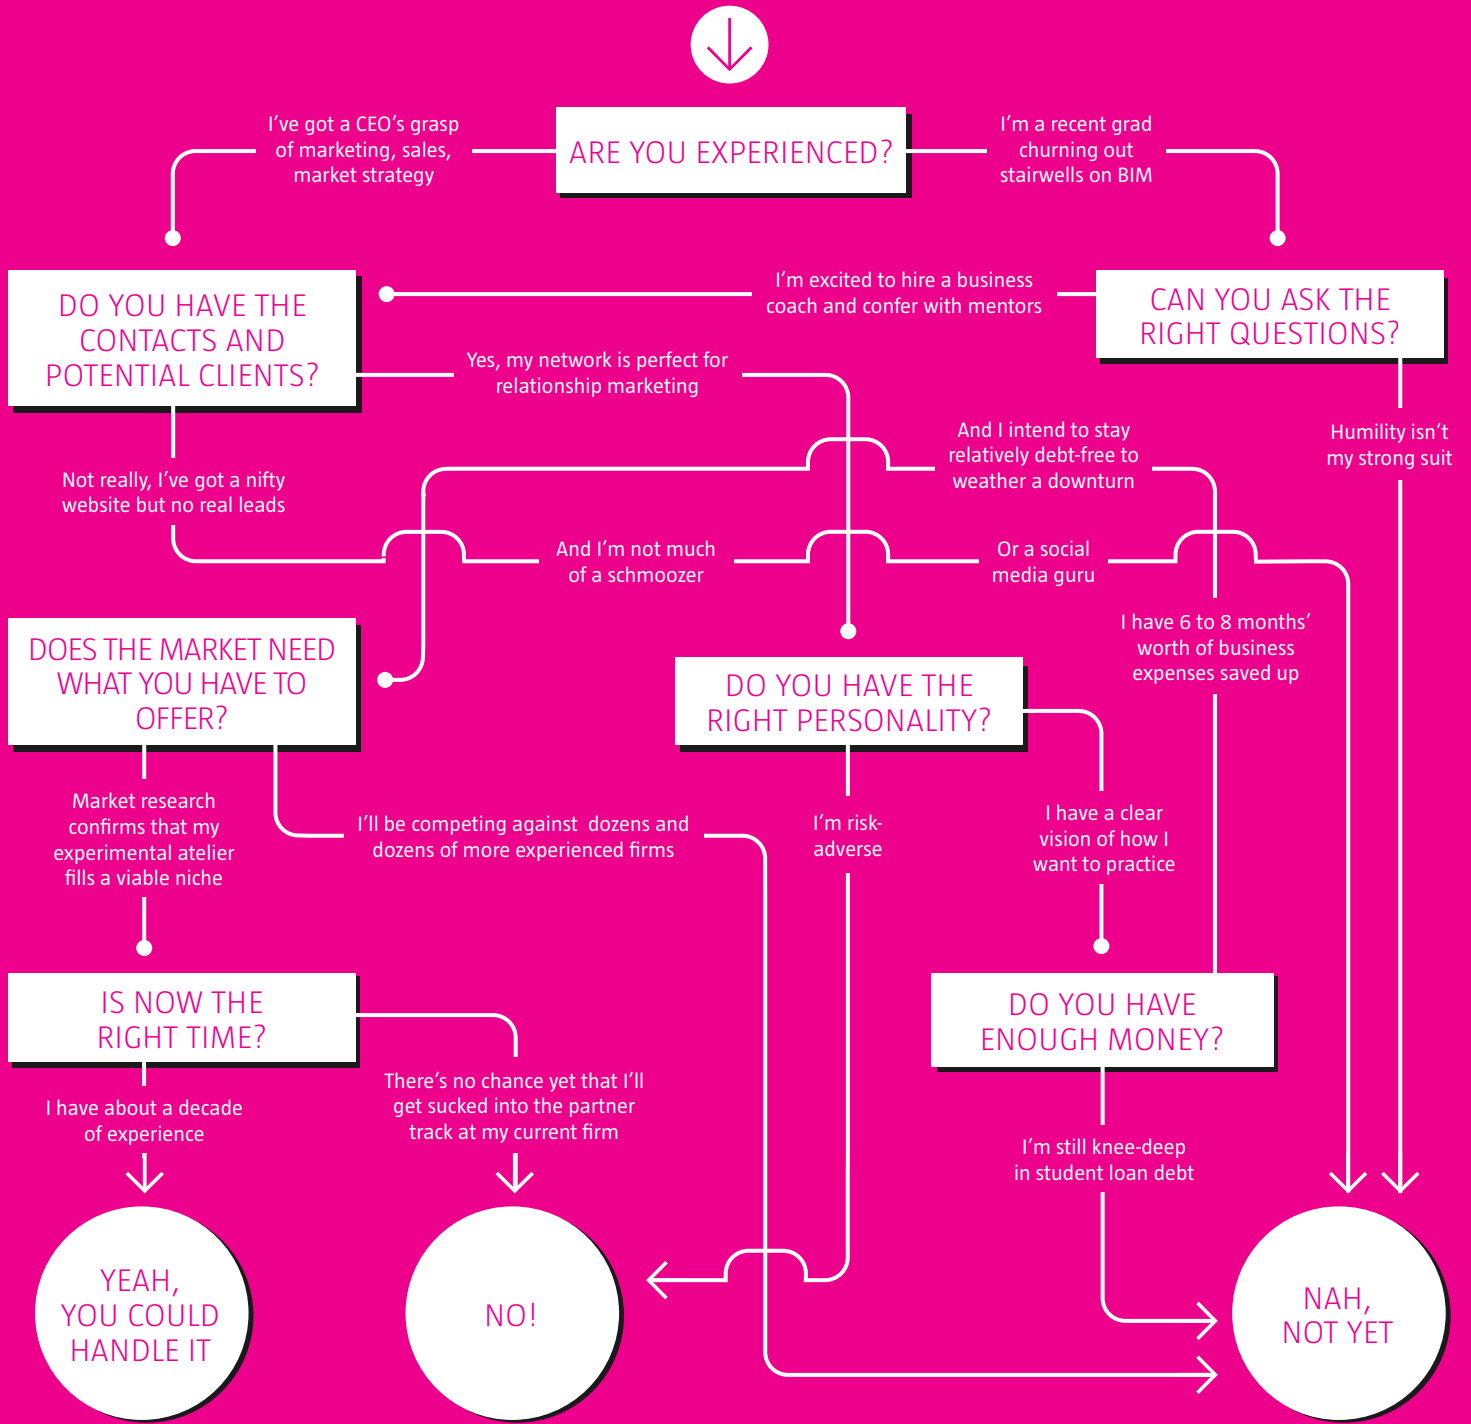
ARE YOU EXPERIENCED?

I've got a CEO's grasp of marketing, sales, market strategy

I'm a recent grad churning out stairwells on BIM

DO YOU HAVE THE CONTACTS AND POTENTIAL CLIENTS?

I'm excited to hire a business coach and confer with mentors

CAN YOU ASK THE RIGHT QUESTIONS?

Yes, my network is perfect for relationship marketing

And I intend to stay relatively debt-free to weather a downturn

Humility isn't my strong suit

Not really, I've got a nifty website but no real leads

And I'm not much of a schmoozer

Or a social media guru

I have 6 to 8 months' worth of business expenses saved up

DOES THE MARKET NEED WHAT YOU HAVE TO OFFER?

DO YOU HAVE THE RIGHT PERSONALITY?

Market research confirms that my experimental atelier fills a viable niche

I'll be competing against dozens and dozens of more experienced firms

I'm risk-adverse

I have a clear vision of how I want to practice

IS NOW THE RIGHT TIME?

DO YOU HAVE ENOUGH MONEY?

I have about a decade of experience

There's no chance yet that I'll get sucked into the partner track at my current firm

I'm still knee-deep in student loan debt

YEAH, YOU COULD HANDLE IT

NO!

NAH, NOT YET